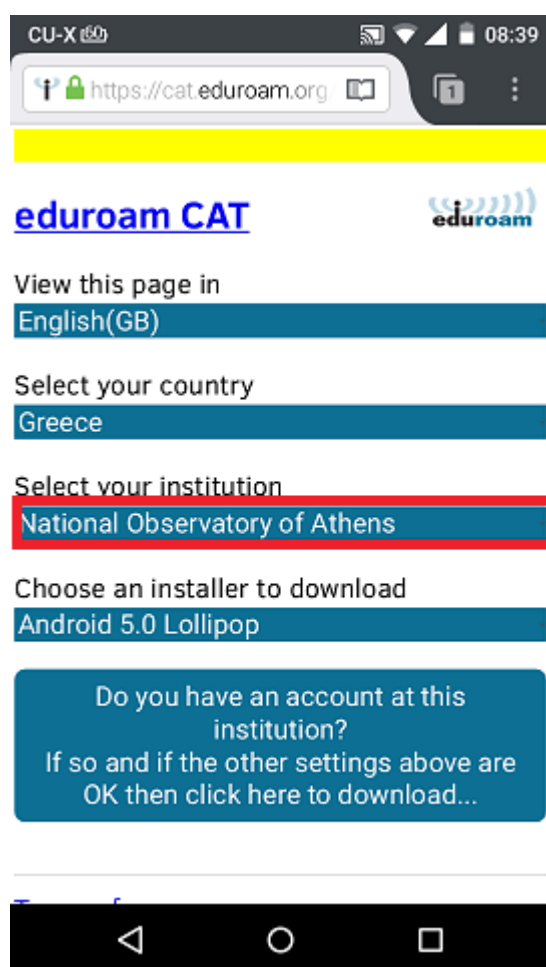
CU-X 08:39

https://cat.eduroam.org

1

eduroam CAT

eduroam

View this page in
English(GB)

Select your country
Greece

Select your institution
National Observatory of Athens

Choose an installer to download
Android 5.0 Lollipop

Do you have an account at this institution?
If so and if the other settings above are OK then click here to download...

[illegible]